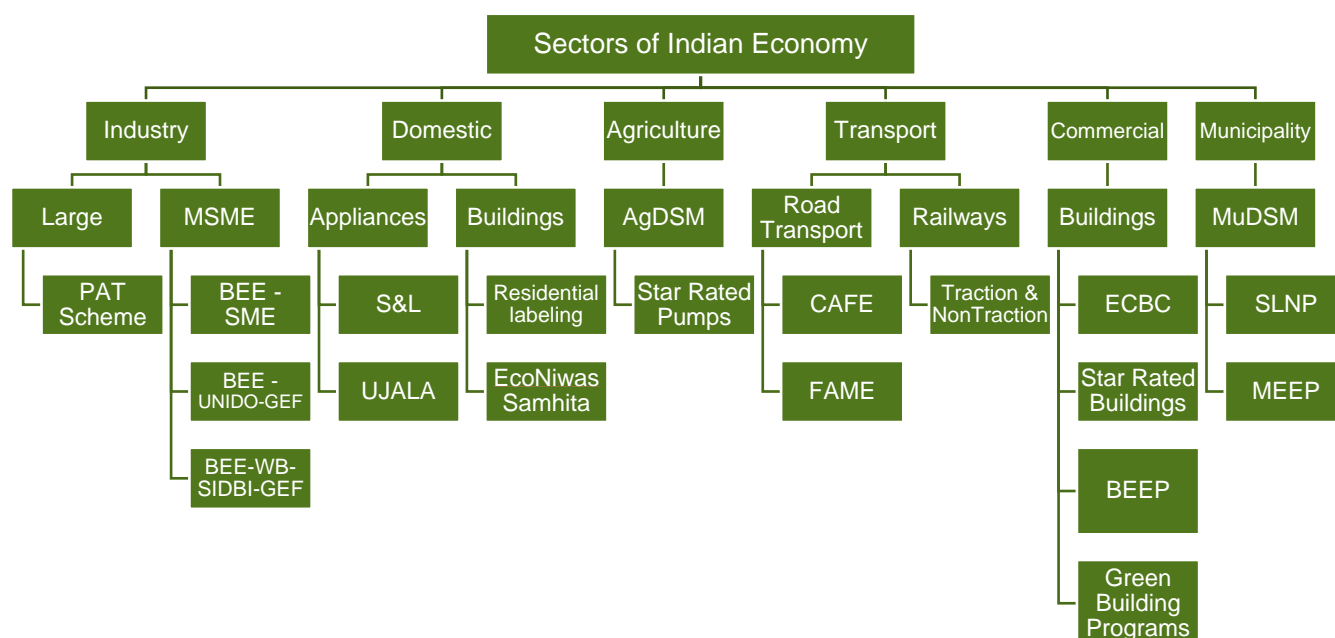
Sectors of Indian Economy

Industry
Large
PAT Scheme
MSME
BEE - SME
BEE - UNIDO-GEF
BEE-WB-SIDBI-GEF

Domestic
Appliances
S&L
UJALA
Buildings
Residential labeling
EcoNiwas Samhita

Agriculture
AgDSM
Star Rated Pumps

Transport
Road Transport
CAFE
FAME
Railways
Traction & NonTraction

Commercial
Buildings
ECBC
Star Rated Buildings
BEEP
Green Building Programs

Municipality
MuDSM
SLNP
MEEP